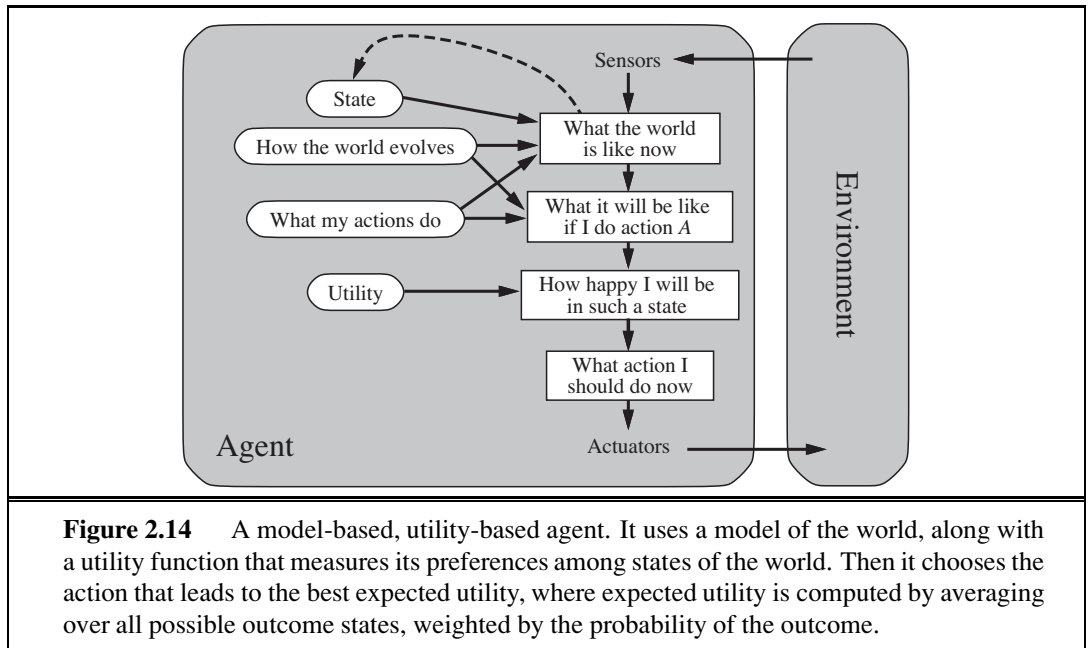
Sensors

State

What the world is like now

How the world evolves

What my actions do

What it will be like if I do action *A*

Utility

How happy I will be in such a state

What action I should do now

Agent

Actuators

Environment

**Figure 2.14** A model-based, utility-based agent. It uses a model of the world, along with a utility function that measures its preferences among states of the world. Then it chooses the action that leads to the best expected utility, where expected utility is computed by averaging over all possible outcome states, weighted by the probability of the outcome.